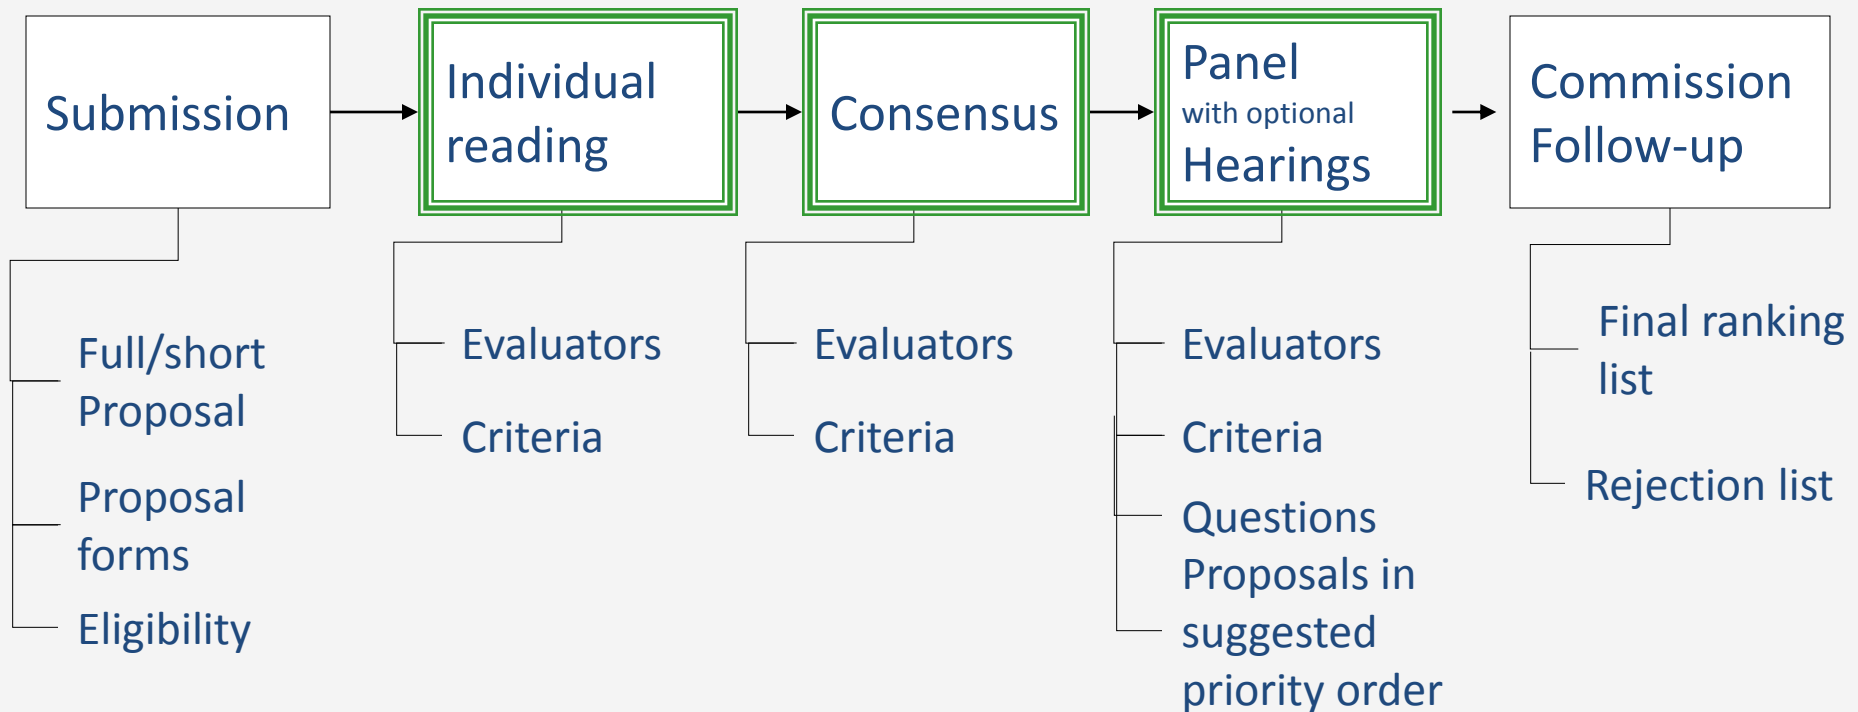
Submission

Full/short Proposal

Proposal forms

Eligibility

Individual reading

Evaluators

Criteria

Consensus

Evaluators

Criteria

Panel
with optional
Hearings

Evaluators

Criteria

Questions

Proposals in suggested priority order

Commission Follow-up

Final ranking list

Rejection list